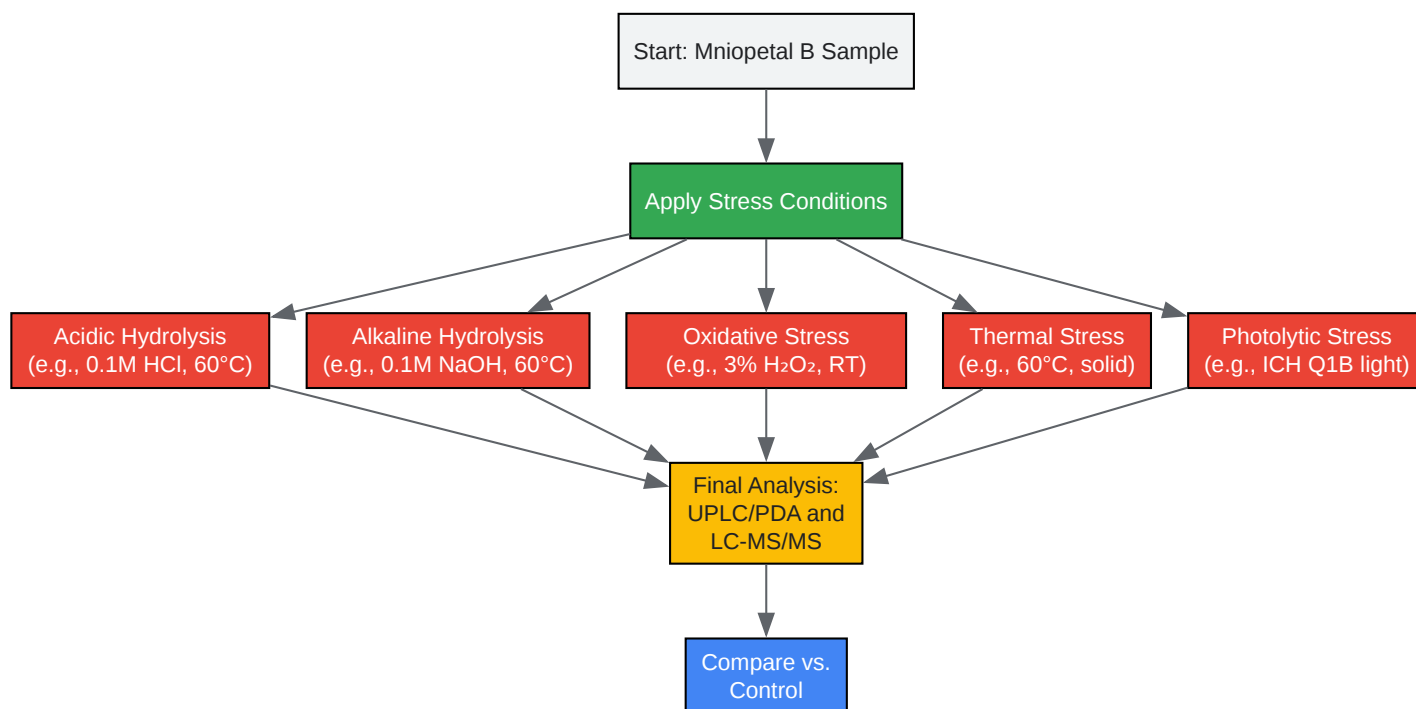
Start: Mniopetal B Sample

Apply Stress Conditions

Acidic Hydrolysis (e.g., 0.1M HCl, 60°C)

Alkaline Hydrolysis (e.g., 0.1M NaOH, 60°C)

Oxidative Stress (e.g., 3% $H_2O_2$, RT)

Thermal Stress (e.g., 60°C, solid)

Photolytic Stress (e.g., ICH Q1B light)

Final Analysis: UPLC/PDA and LC-MS/MS

Compare vs. Control